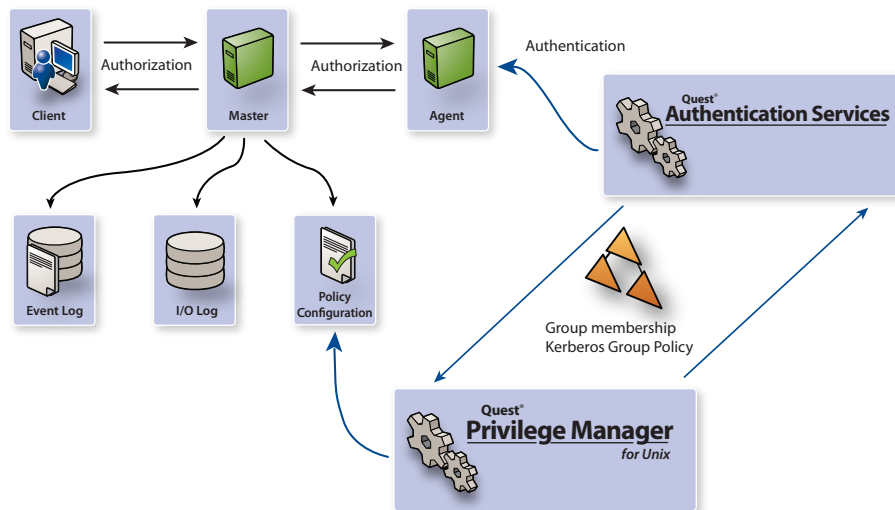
Client

Authorization

Master

Authorization

Agent

Authentication

Quest®
Authentication Services

Event Log

I/O Log

Policy Configuration

Group membership
Kerberos Group Policy

Quest®
Privilege Manager
for Unix